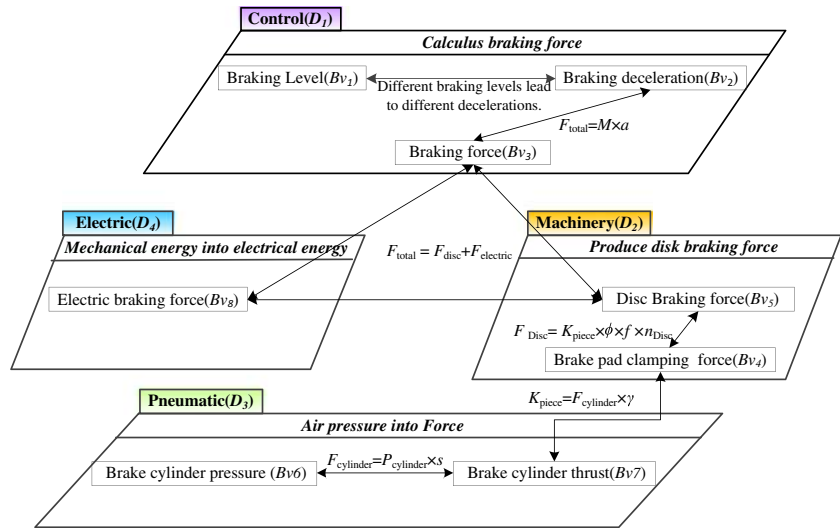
Control($D_1$)

Calculus braking force

Braking Level($Bv_1$)

Different braking levels lead to different decelerations.

Braking deceleration($Bv_2$)

$F_{total}=M\times a$

Braking force($Bv_3$)

Electric($D_4$)

Mechanical energy into electrical energy

Electric braking force($Bv_8$)

$F_{total} = F_{disc}+F_{electric}$

Machinery($D_2$)

Produce disk braking force

Disc Braking force($Bv_5$)

$F_{Disc}= K_{piece}\times\phi\times f\times n_{Disc}$

Brake pad clamping force($Bv_4$)

Pneumatic($D_3$)

$K_{piece}=F_{cylinder}\times\gamma$

Air pressure into Force

Brake cylinder pressure ($Bv6$)

$F_{cylinder}=P_{cylinder}\times s$

Brake cylinder thrust($Bv7$)